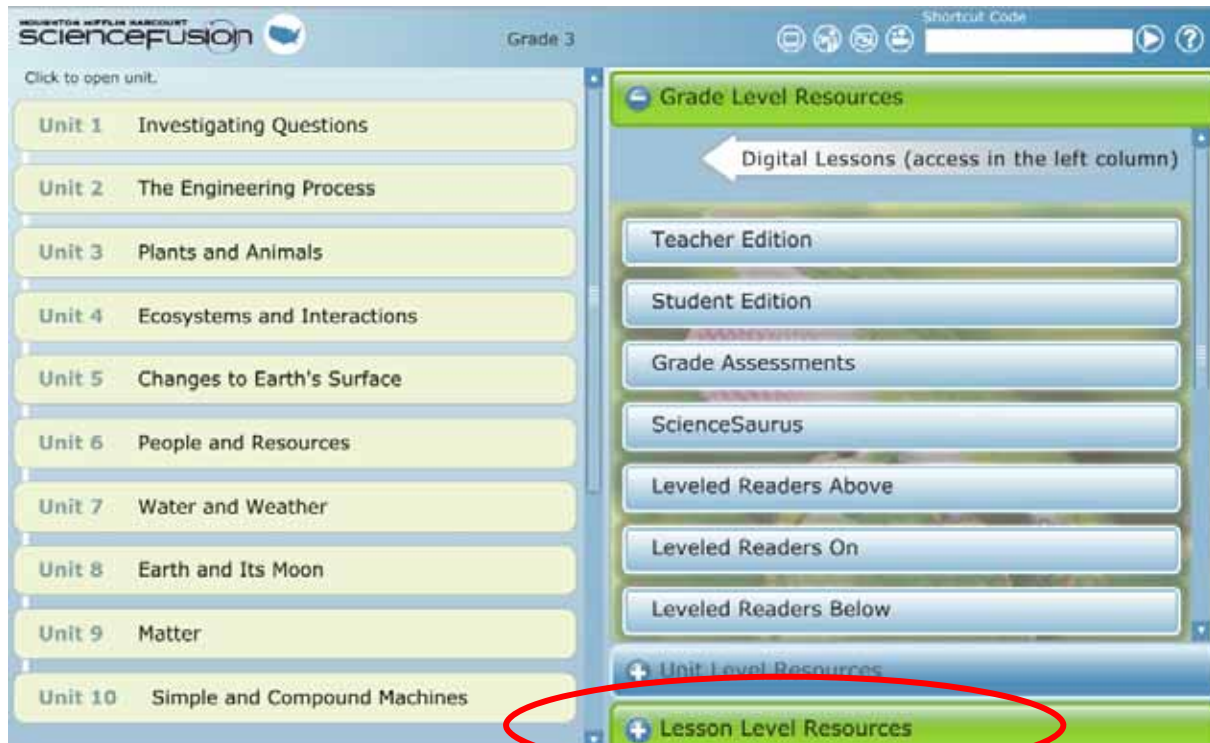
HOUGHTON MIFFLIN HARCOURT
ScienceFusion

Grade 3

Shortcut Code

Click to open unit.

Unit 1 Investigating Questions

Unit 2 The Engineering Process

Unit 3 Plants and Animals

Unit 4 Ecosystems and Interactions

Unit 5 Changes to Earth's Surface

Unit 6 People and Resources

Unit 7 Water and Weather

Unit 8 Earth and Its Moon

Unit 9 Matter

Unit 10 Simple and Compound Machines

Grade Level Resources

Digital Lessons (access in the left column)

Teacher Edition

Student Edition

Grade Assessments

ScienceSaurus

Leveled Readers Above

Leveled Readers On

Leveled Readers Below

Unit Level Resources

Lesson Level Resources